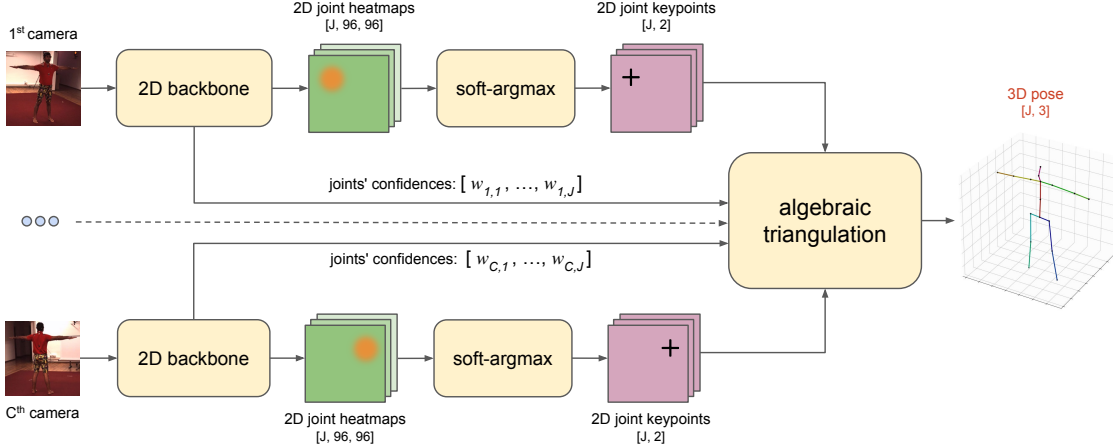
1$^{st}$ camera

2D backbone

2D joint heatmaps
[J, 96, 96]

soft-argmax

2D joint keypoints
[J, 2]

3D pose
[J, 3]

joints' confidences: [ $w_{1,1}$ , …, $w_{1,J}$ ]

algebraic triangulation

joints' confidences: [ $w_{C,1}$ , …, $w_{C,J}$ ]

C$^{th}$ camera

2D backbone

soft-argmax

2D joint heatmaps
[J, 96, 96]

2D joint keypoints
[J, 2]